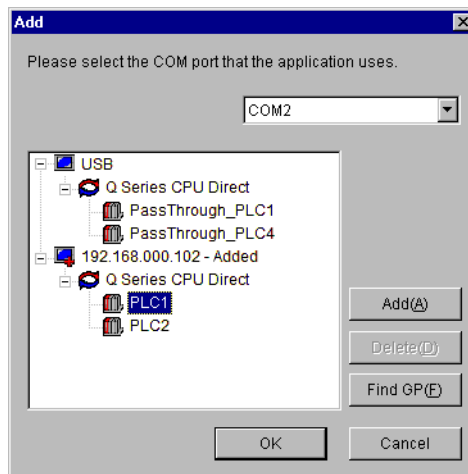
Add

Please select the COM port that the application uses.

COM2

USB
Q Series CPU Direct
PassThrough_PLC1
PassThrough_PLC4
192.168.000.102 - Added
Q Series CPU Direct
PLC1
PLC2

Add(A)
Delete(D)
Find GP(F)

OK
Cancel